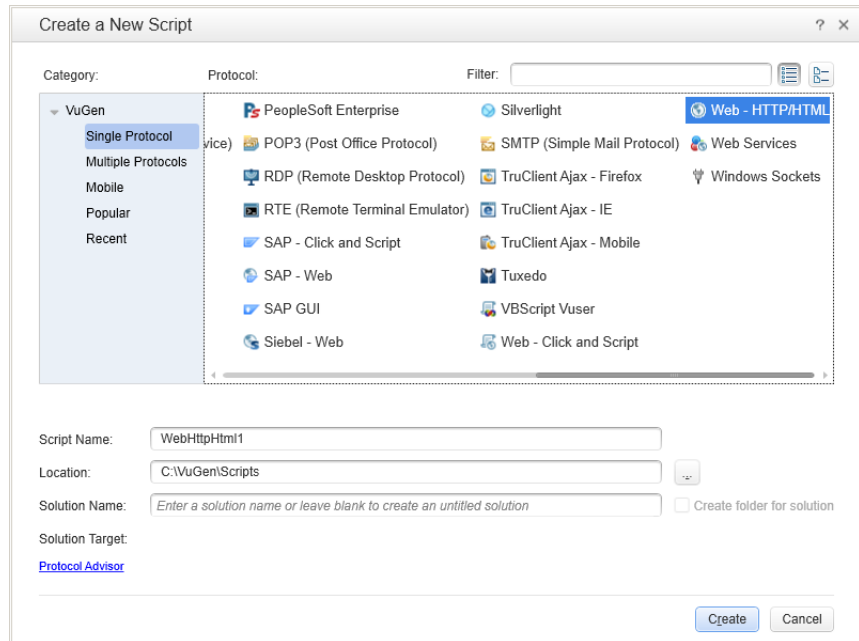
Create a New Script

? ✕

Category:

Protocol:

Filter:

VuGen
Single Protocol
Multiple Protocols
Mobile
Popular
Recent

PeopleSoft Enterprise
vice) POP3 (Post Office Protocol)
RDP (Remote Desktop Protocol)
RTE (Remote Terminal Emulator)
SAP - Click and Script
SAP - Web
SAP GUI
Siebel - Web

Silverlight
SMTP (Simple Mail Protocol)
TruClient Ajax - Firefox
TruClient Ajax - IE
TruClient Ajax - Mobile
Tuxedo
VBScript Vuser
Web - Click and Script

Web - HTTP/HTML
Web Services
Windows Sockets

Script Name: WebHttpHtml1

Location: C:\VuGen\Scripts

Solution Name: Enter a solution name or leave blank to create an untitled solution

Create folder for solution

Solution Target:

Protocol Advisor

Create

Cancel